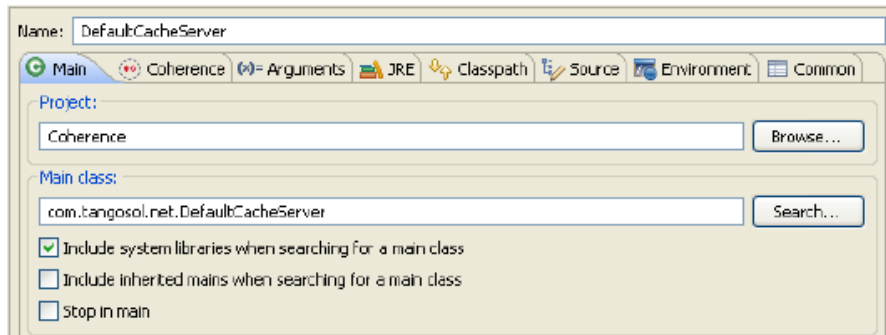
Name: DefaultCacheServer

Main | Coherence | (x)= Arguments | JRE | Classpath | Source | Environment | Common

Project:

Coherence

Browse...

Main class:

com.tangosol.net.DefaultCacheServer

Search...

Include system libraries when searching for a main class

Include inherited mains when searching for a main class

Stop in main